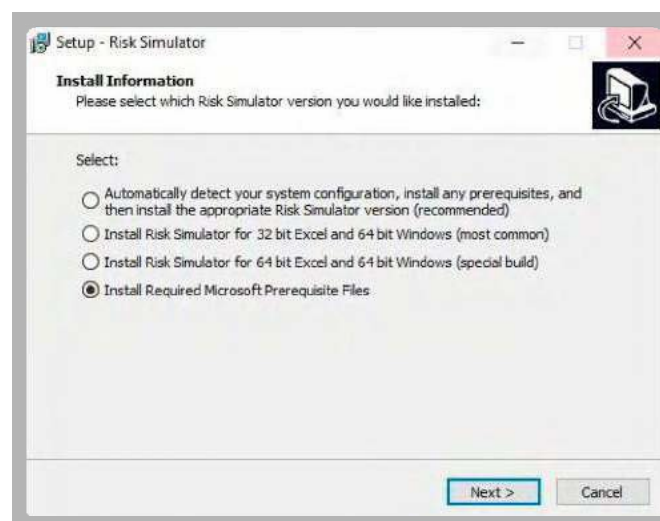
Setup - Risk Simulator

Install Information
Please select which Risk Simulator version you would like installed:

Select:

Automatically detect your system configuration, install any prerequisites, and then install the appropriate Risk Simulator version (recommended)

Install Risk Simulator for 32 bit Excel and 64 bit Windows (most common)

Install Risk Simulator for 64 bit Excel and 64 bit Windows (special build)

Install Required Microsoft Prerequisite Files

Next >

Cancel